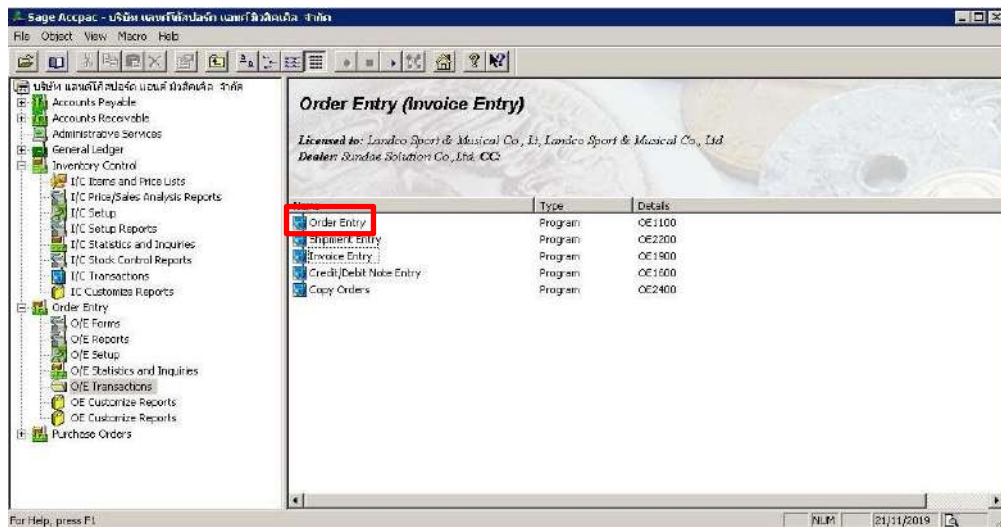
Sage Accpac - บริษัท แลนด์โก้สปอร์ต แอนด์ มิวสิคเคิล จำกัด

File Object View Macro Help

บริษัท แลนด์โก้สปอร์ต แอนด์ มิวสิคเคิล จำกัด
Accounts Payable
Accounts Receivable
Administrative Services
General Ledger
Inventory Control
I/C Items and Price Lists
I/C Price/Sales Analysis Reports
I/C Setup
I/C Setup Reports
I/C Statistics and Inquiries
I/C Stock Control Reports
I/C Transactions
IC Customize Reports
Order Entry
O/E Forms
O/E Reports
O/E Setup
O/E Statistics and Inquiries
O/E Transactions
OE Customize Reports
OE Customize Reports
Purchase Orders

Order Entry (Invoice Entry)

Licensed to: Landco Sport & Musical Co., Lt, Landco Sport & Musical Co., Ltd
Dealer: Sundae Solution Co.,Ltd. CC:

| Name | Type | Details |
|---|---|---|
| Order Entry | Program | OE1100 |
| Shipment Entry | Program | OE2200 |
| Invoice Entry | Program | OE1900 |
| Credit/Debit Note Entry | Program | OE1600 |
| Copy Orders | Program | OE2400 |

For Help, press F1
NUM
21/11/2019